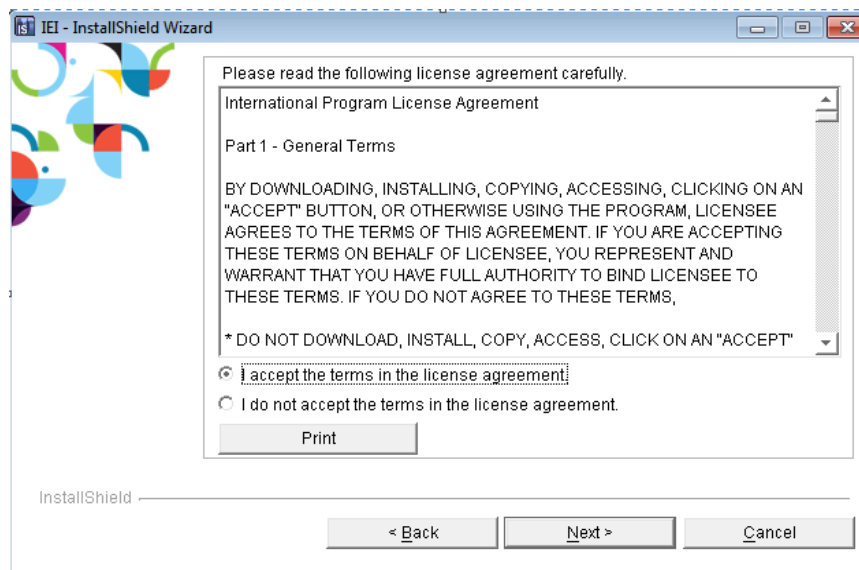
IEI - InstallShield Wizard

Please read the following license agreement carefully.

International Program License Agreement

Part 1 - General Terms

BY DOWNLOADING, INSTALLING, COPYING, ACCESSING, CLICKING ON AN "ACCEPT" BUTTON, OR OTHERWISE USING THE PROGRAM, LICENSEE AGREES TO THE TERMS OF THIS AGREEMENT. IF YOU ARE ACCEPTING THESE TERMS ON BEHALF OF LICENSEE, YOU REPRESENT AND WARRANT THAT YOU HAVE FULL AUTHORITY TO BIND LICENSEE TO THESE TERMS. IF YOU DO NOT AGREE TO THESE TERMS,

* DO NOT DOWNLOAD, INSTALL, COPY, ACCESS, CLICK ON AN "ACCEPT"

I accept the terms in the license agreement.

I do not accept the terms in the license agreement.

Print

InstallShield

< Back

Next >

Cancel